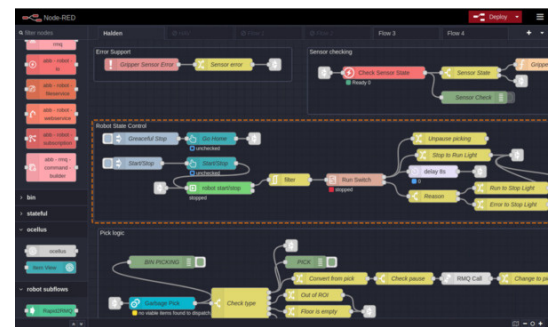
Node-RED
Deploy
filter nodes
Halden
Flow 3
Flow 4
rmq
abb - robot io
abb - robot fileservice
abb - robot webservice
abb - robot subscription
abb - rmq - command - builder
bin
stateful
ocellus
ocellus
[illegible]
robot subflows
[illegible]
Error Support
Gripper Sensor Error
Sensor error
Sensor checking
Check Sensor State
Ready 0
Sensor State
Gripper
Sensor Check
Robot State Control
Graceful Stop
Go Home
unchecked
Start/Stop
Start/Stop
unchecked
robot start/stop
stopped
filter
Run Switch
stopped
Unpause picking
Stop to Run Light
delay 6s
0
Reason
Run to Stop Light
Error to Stop Light
Pick logic
BIN PICKING
PICK
Convert from pick
Check pause
RMQ Call
Change to pa
Garbage Pick
no viable items found to dispatch
Check type
Out of ROI
Floor is empty